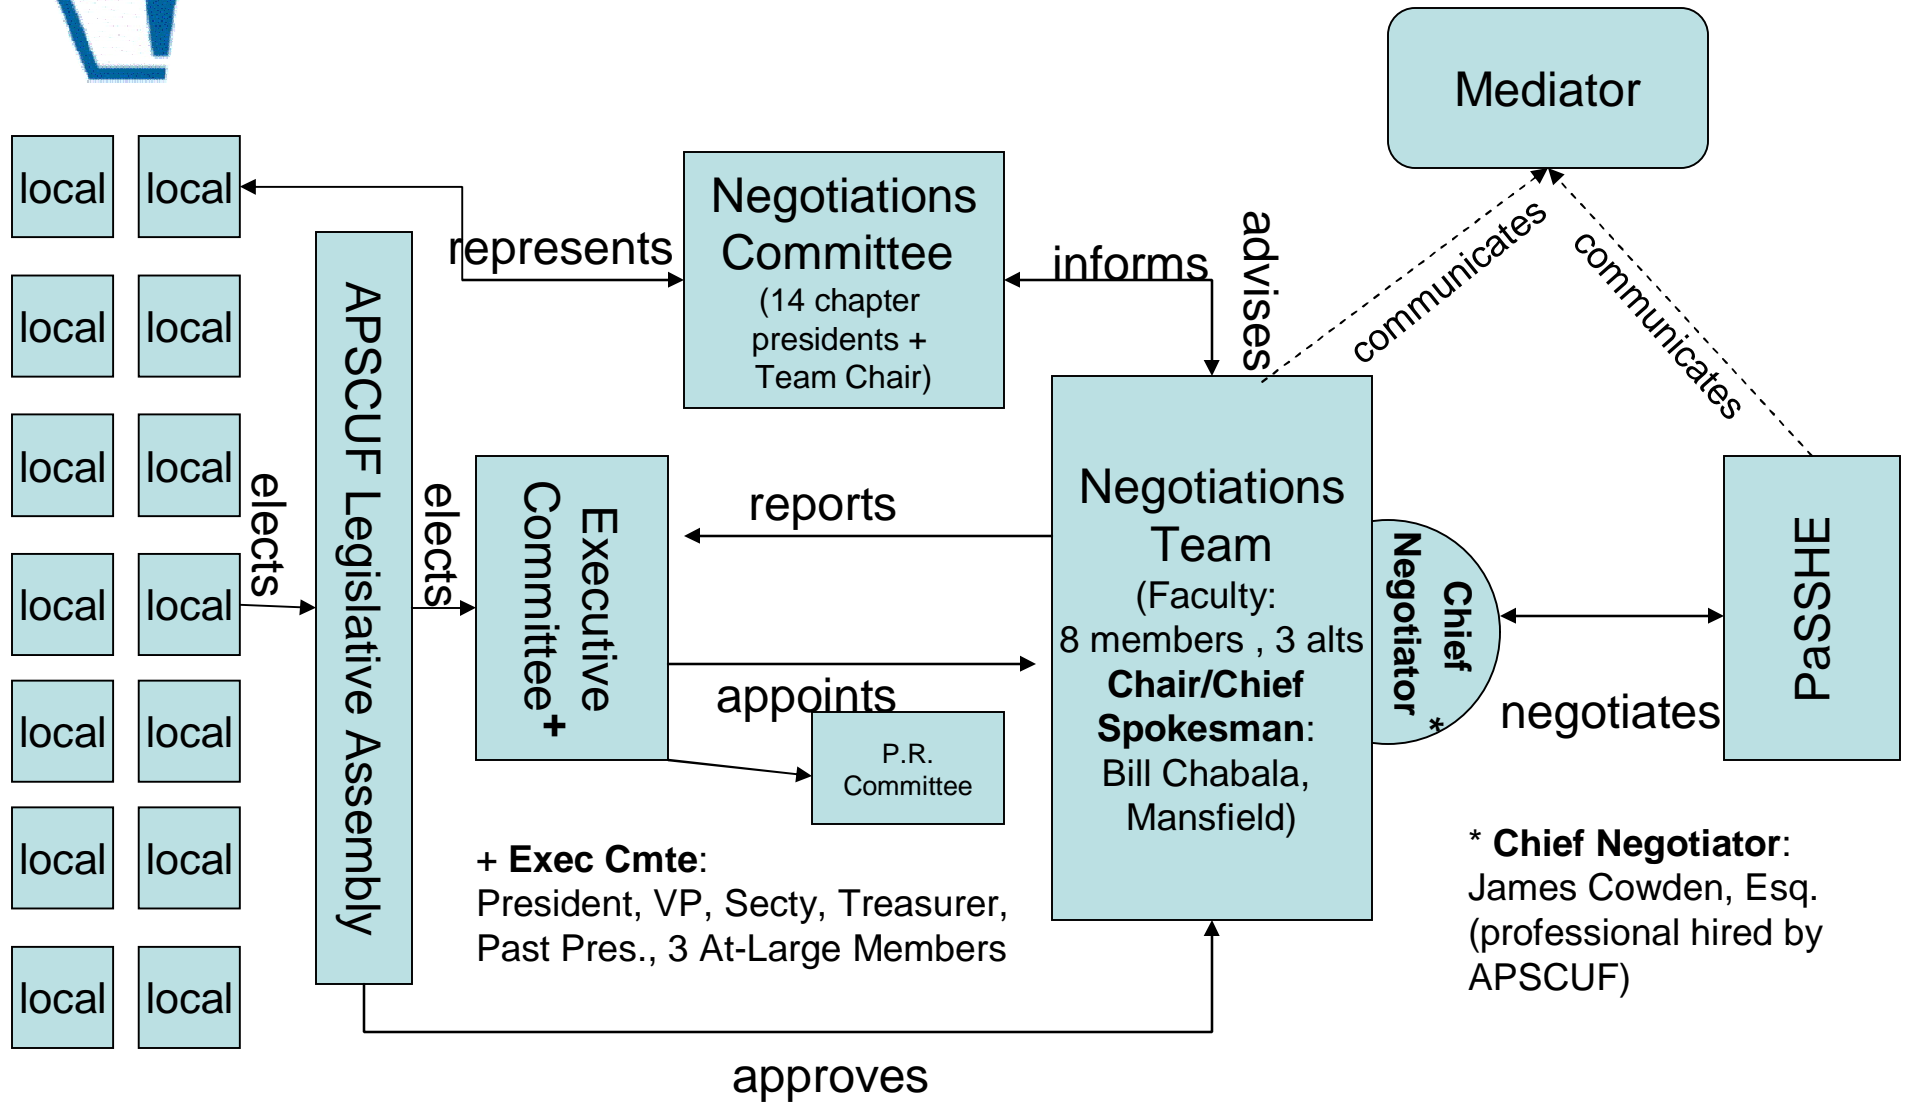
Mediator

local local
local local
local local
local local
local local
local local
local local

elects

APSCUF Legislative Assembly

elects

represents

Negotiations Committee (14 chapter presidents + Team Chair)

informs

advises

communicates

communicates

Executive Committee+

reports

appoints

P.R. Committee

Negotiations Team (Faculty: 8 members , 3 alts **Chair/Chief Spokesman**: Bill Chabala, Mansfield)

Chief Negotiator*

negotiates

PaSSHE

+ **Exec Cmte**: President, VP, Secty, Treasurer, Past Pres., 3 At-Large Members

* **Chief Negotiator**: James Cowden, Esq. (professional hired by APSCUF)

approves